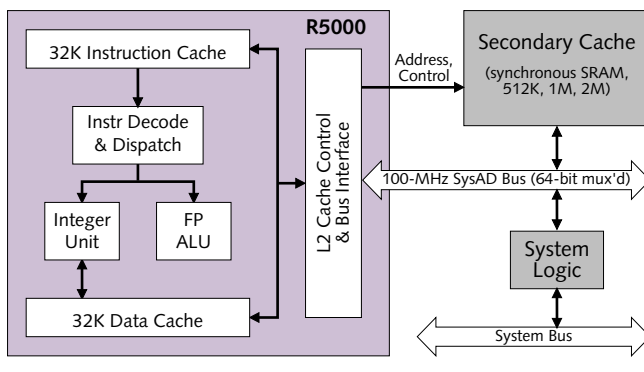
R5000

32K Instruction Cache

Instr Decode & Dispatch

Integer Unit

FP ALU

32K Data Cache

L2 Cache Control & Bus Interface

Address, Control

Secondary Cache

(synchronous SRAM, 512K, 1M, 2M)

100-MHz SysAD Bus (64-bit mux'd)

System Logic

System Bus